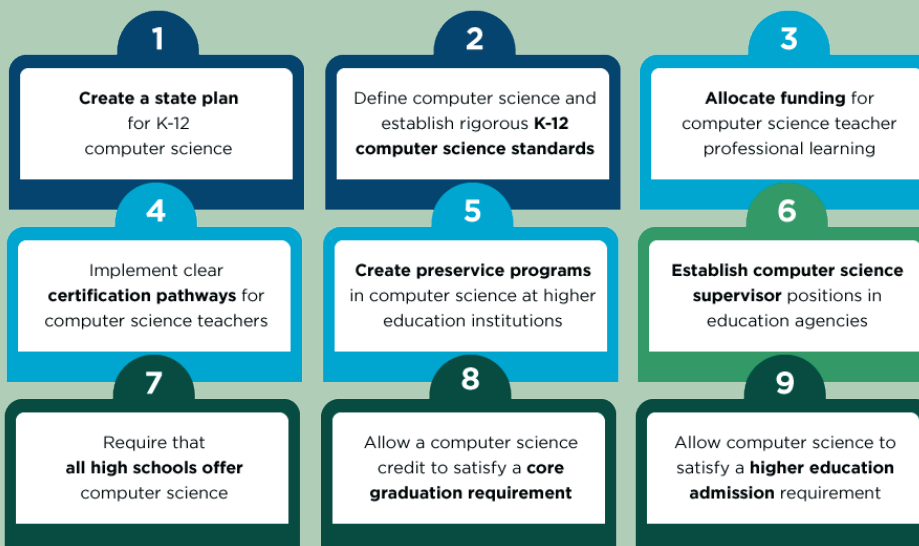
1

Create a state plan for K-12 computer science

2

Define computer science and establish rigorous K-12 computer science standards

3

Allocate funding for computer science teacher professional learning

4

Implement clear certification pathways for computer science teachers

5

Create preservice programs in computer science at higher education institutions

6

Establish computer science supervisor positions in education agencies

7

Require that all high schools offer computer science

8

Allow a computer science credit to satisfy a core graduation requirement

9

Allow computer science to satisfy a higher education admission requirement